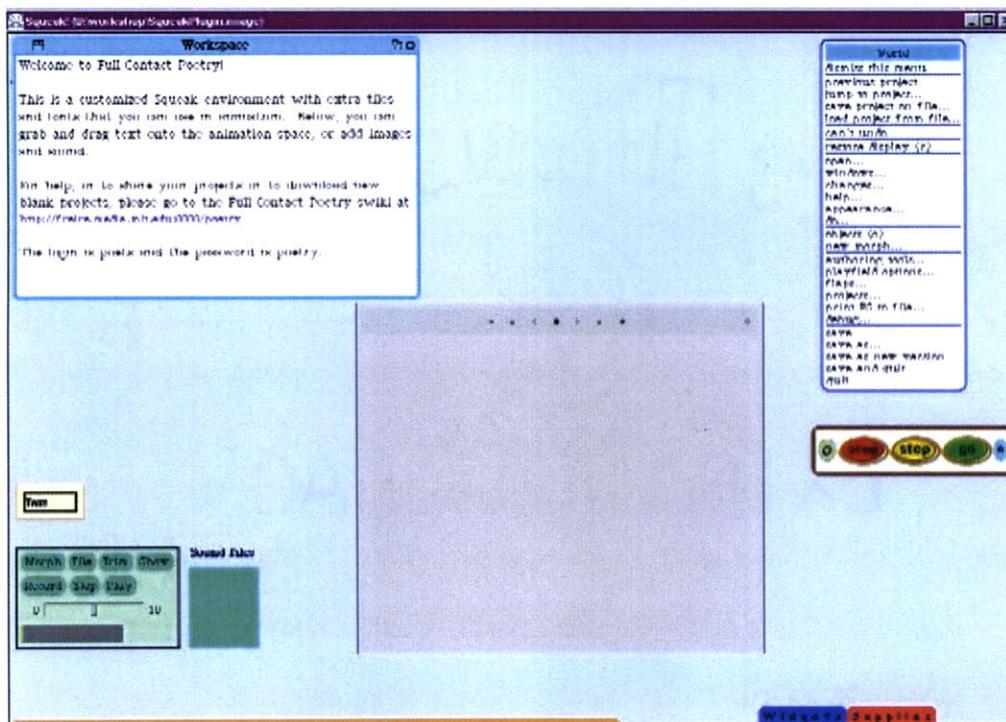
Squeak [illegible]

Workspace

Welcome to Full Contact Poetry!

This is a customized Squeak environment with extra tiles and tools that you can use in animation. Below, you can grab and drag text onto the animation space, or add images and sound.

For help, or to share your projects or to download new blank projects, please go to the Full Contact Poetry swiki at http://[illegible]/poetry

The login is poets and the password is poetry.

World
dismiss this menu
previous project
jump to project...
save project on file...
load project from file...
can't undo
restore display (r)
open...
windows...
changes...
help...
appearance...
do...
objects (o)
new morph...
authoring tools...
playfield options...
flaps...
projects...
print PS to file...
debug...
save
save as...
save as new version
save and quit
quit

stop step go

Text

Morph File Trim Clear
Record Stop Play
0 10

Sound Files

Widgets Supplies